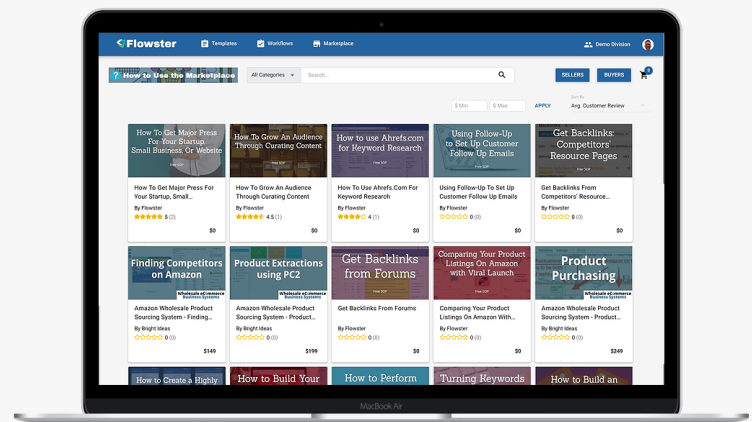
Flowster | Templates | Workflows | Marketplace | Demo Division

How to Use the Marketplace | All Categories | Search... | SELLERS | BUYERS | 0

$ Min | $ Max | APPLY | Sort By | Avg. Customer Review

How To Get Major Press For Your Startup, Small Business Or Website
Free SOP
How To Get Major Press For Your Startup, Small...
By Flowster
5 (2)
$0

How To Grow An Audience Through Curating Content
Free SOP
How To Grow An Audience Through Curating Content
By Flowster
4.5 (1)
$0

How to use Ahrefs.com for Keyword Research
Free SOP
How To Use Ahrefs.Com For Keyword Research
By Flowster
4 (1)
$0

Using Follow-Up to Set Up Customer Follow Up Emails
Free SOP
Using Follow-Up To Set Up Customer Follow Up Emails
By Flowster
0 (0)
$0

Get Backlinks: Competitors' Resource Pages
Free SOP
Get Backlinks From Competitors' Resource...
By Flowster
0 (0)
$0

Finding Competitors on Amazon
Wholesale eCommerce Business Systems
Amazon Wholesale Product Sourcing System - Finding...
By Bright Ideas
0 (0)
$149

Product Extractions using PC2
Wholesale eCommerce Business Systems
Amazon Wholesale Product Sourcing System - Product...
By Bright Ideas
0 (0)
$199

Get Backlinks from Forums
Free SOP
Get Backlinks From Forums
By Flowster
0 (0)
$9

Comparing Your Product Listings On Amazon with Viral Launch
Free SOP
Comparing Your Product Listings On Amazon With...
By Flowster
0 (0)
$0

Product Purchasing
Wholesale eCommerce Business Systems
Amazon Wholesale Product Sourcing System - Product...
By Bright Ideas
0 (0)
$249

How to Create a Highly
How to Build Your
How to Perform
Turning Keywords
How to Build an

MacBook Air